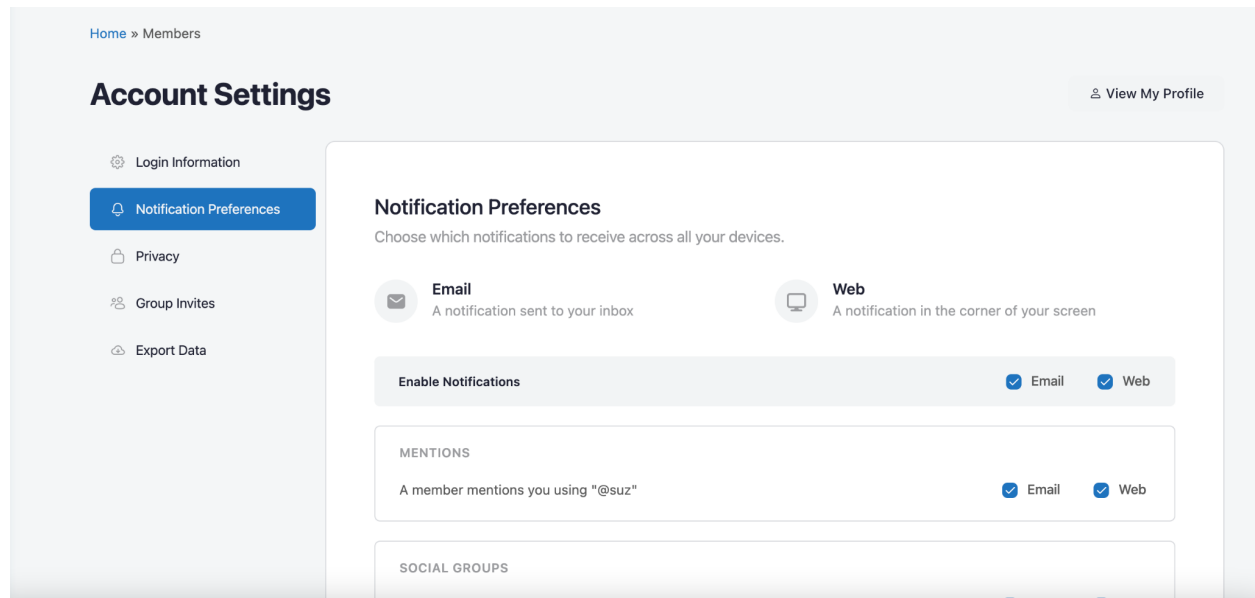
Home » Members

Account Settings

View My Profile

Login Information

Notification Preferences

Privacy

Group Invites

Export Data

Notification Preferences

Choose which notifications to receive across all your devices.

Email
A notification sent to your inbox

Web
A notification in the corner of your screen

Enable Notifications

Email Web

MENTIONS

A member mentions you using "@suz"

Email Web

SOCIAL GROUPS